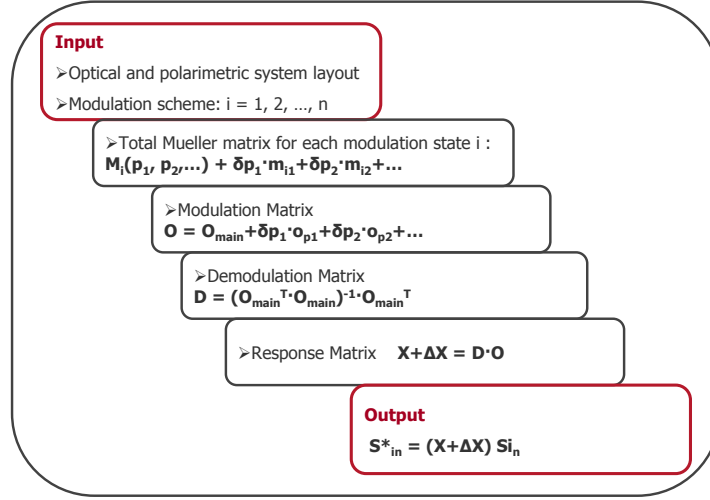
Input

➢Optical and polarimetric system layout

➢Modulation scheme: i = 1, 2, …, n

➢Total Mueller matrix for each modulation state i :
$\mathbf{M_i(p_1, p_2,…) + δp_1·m_{i1}+δp_2·m_{i2}+…}$

➢Modulation Matrix
$\mathbf{O = O_{main}+δp_1·o_{p1}+δp_2·o_{p2}+…}$

➢Demodulation Matrix
$\mathbf{D = (O_{main}^T·O_{main})^{-1}·O_{main}^T}$

➢Response Matrix $\mathbf{X+ΔX = D·O}$

Output

$\mathbf{S^*_{in} = (X+ΔX)\ Si_n}$